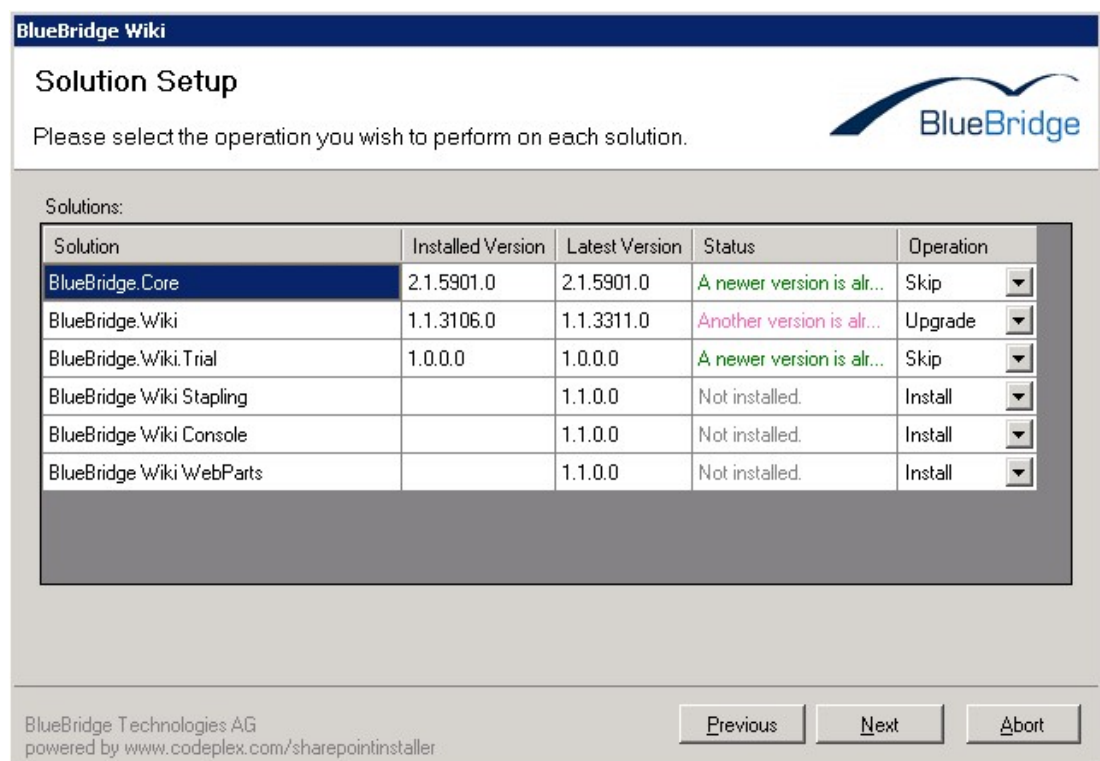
BlueBridge Wiki

Solution Setup

Please select the operation you wish to perform on each solution.

BlueBridge

Solutions:

| Solution | Installed Version | Latest Version | Status | Operation |
|---|---|---|---|---|
| BlueBridge.Core | 2.1.5901.0 | 2.1.5901.0 | A newer version is alr... | Skip |
| BlueBridge.Wiki | 1.1.3106.0 | 1.1.3311.0 | Another version is alr... | Upgrade |
| BlueBridge.Wiki.Trial | 1.0.0.0 | 1.0.0.0 | A newer version is alr... | Skip |
| BlueBridge Wiki Stapling | | 1.1.0.0 | Not installed. | Install |
| BlueBridge Wiki Console | | 1.1.0.0 | Not installed. | Install |
| BlueBridge Wiki WebParts | | 1.1.0.0 | Not installed. | Install |

BlueBridge Technologies AG
powered by www.codeplex.com/sharepointinstaller

Previous Next Abort